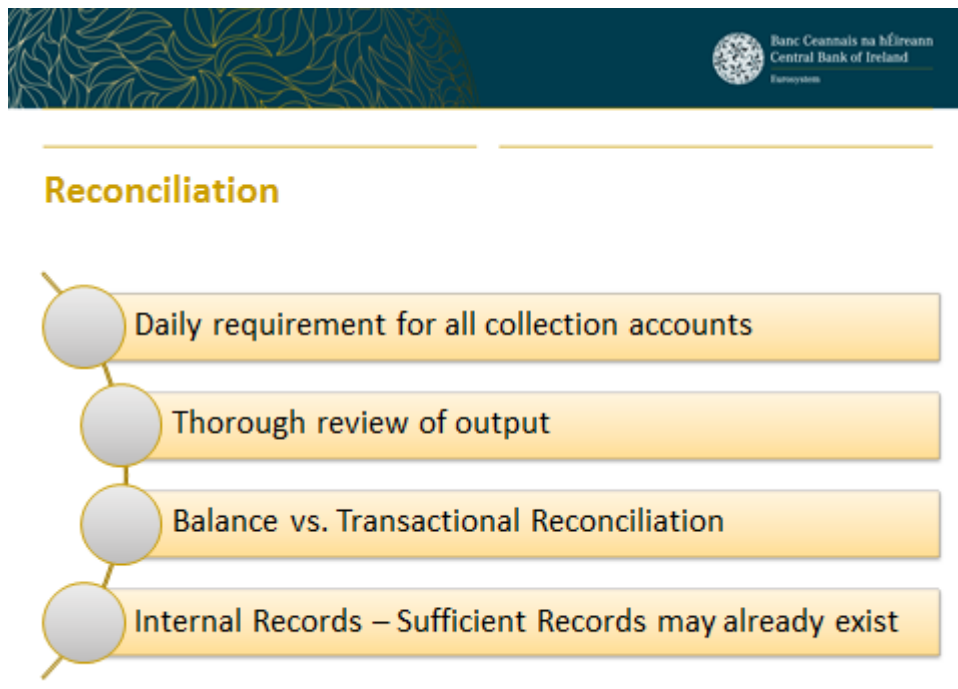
Banc Ceannais na hÉireann
Central Bank of Ireland
Eurosystem

Reconciliation

Daily requirement for all collection accounts

Thorough review of output

Balance vs. Transactional Reconciliation

Internal Records – Sufficient Records may already exist